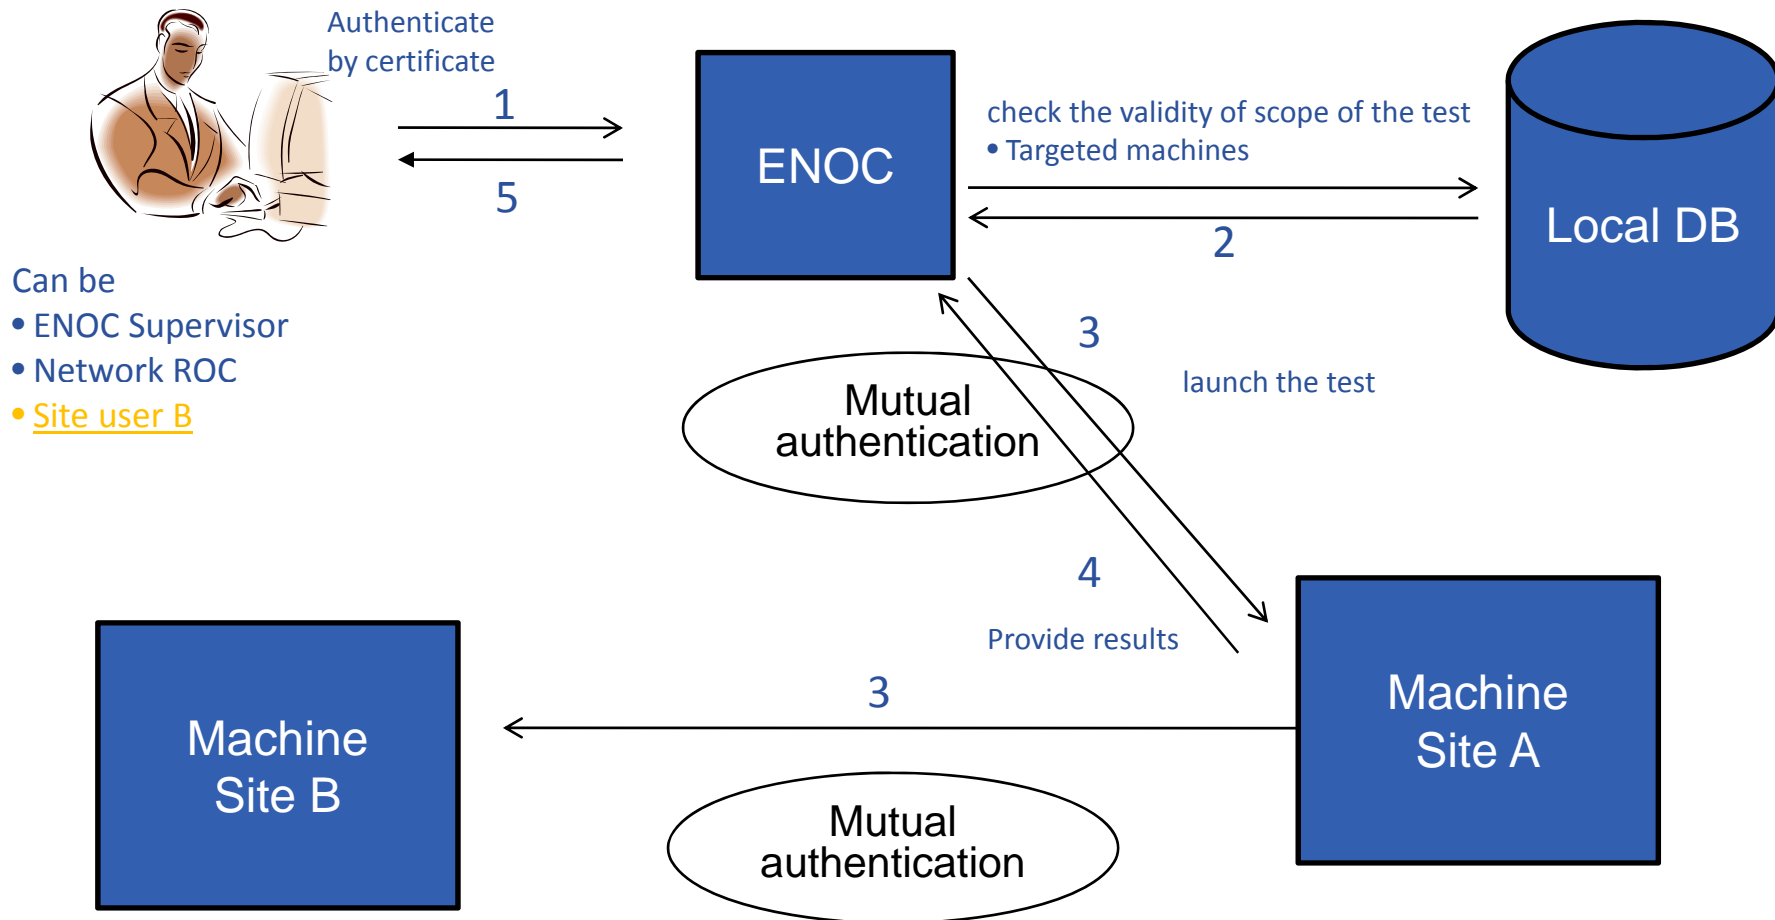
Authenticate by certificate

1

5

ENOC

check the validity of scope of the test
• Targeted machines

2

Local DB

Can be
• ENOC Supervisor
• Network ROC
• Site user B

3

launch the test

Mutual authentication

4

Provide results

3

Machine Site A

Machine Site B

Mutual authentication